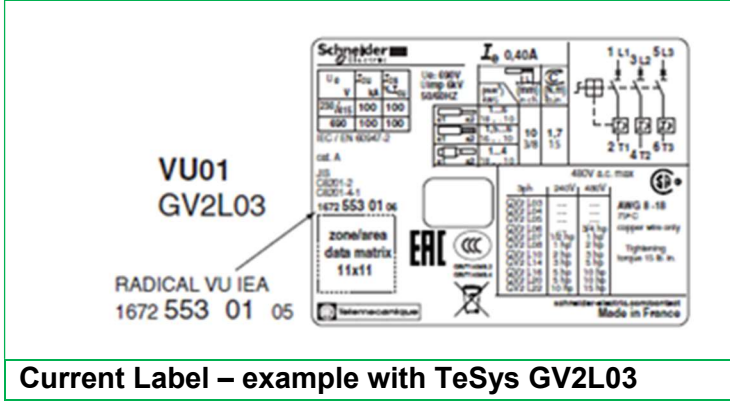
VU01
GV2L03

RADICAL VU IEA
1672 553 01 05

Schneider Electric

$I_e$ 0,40A

| $U_e$ V | $I_{cu}$ kA | $I_{cs}$ %$I_{cu}$ |
|---|---|---|
| 230/415 | 100 | 100 |
| 690 | 100 | 100 |

IEC / EN 60947-2

cat. A

Ui: 690V
Uimp 6kV
50/60HZ

10 3/8
1,7 15

JIS
C8201-2
C8201-4-1
1672 553 01 06

zone/area
data matrix
11x11

EAC

480V a.c. max

AWG 8 - 18
75°C
copper wire only

Tightening
torque 15 lb. in.

1 L1 3 L2 5 L3
2 T1 4 T2 6 T3

schneider-electric.com/contact
Made in France

Telemecanique

Current Label – example with TeSys GV2L03